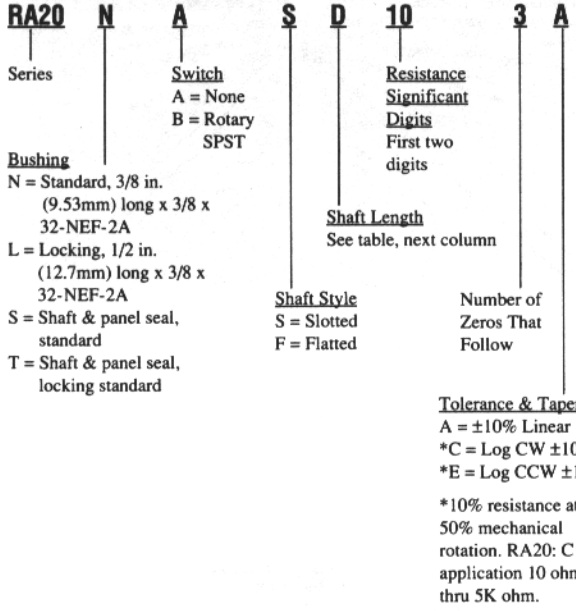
RA20 N A S D 10 3 A

Series

Switch
A = None
B = Rotary SPST

Resistance Significant Digits
First two digits

Bushing
N = Standard, 3/8 in. (9.53mm) long x 3/8 x 32-NEF-2A
L = Locking, 1/2 in. (12.7mm) long x 3/8 x 32-NEF-2A
S = Shaft & panel seal, standard
T = Shaft & panel seal, locking standard

Shaft Length
See table, next column

Shaft Style
S = Slotted
F = Flatted

Number of Zeros That Follow

Tolerance & Taper
A = ±10% Linear
*C = Log CW ±10
*E = Log CCW ±1

*10% resistance at 50% mechanical rotation. RA20: C application 10 ohm thru 5K ohm.